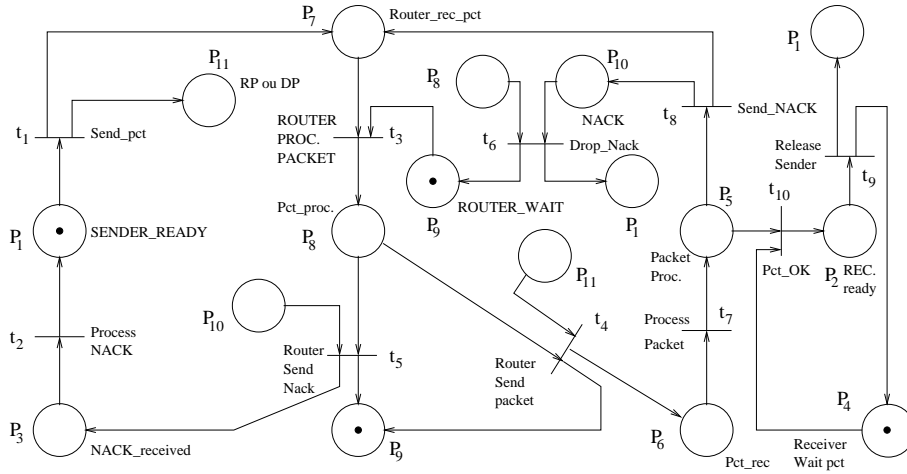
$P_7$
Router_rec_pct
$P_1$
$P_{11}$
RP ou DP
$P_8$
$P_{10}$
NACK
$t_1$
Send_pct
ROUTER PROC. PACKET
$t_3$
$t_6$
Drop_Nack
$t_8$
Send_NACK
Release Sender
$t_9$
$P_1$
SENDER_READY
Pct_proc.
$P_8$
$P_9$
ROUTER_WAIT
$P_1$
$P_5$
$t_{10}$
Packet Proc.
Pct_OK
$P_2$ REC. ready
$P_{11}$
$t_2$
Process NACK
$P_{10}$
Router Send Nack
$t_5$
$t_4$
Router Send packet
Process Packet
$t_7$
$P_4$
$P_3$
NACK_received
$P_9$
$P_6$
Pct_rec
Receiver Wait pct